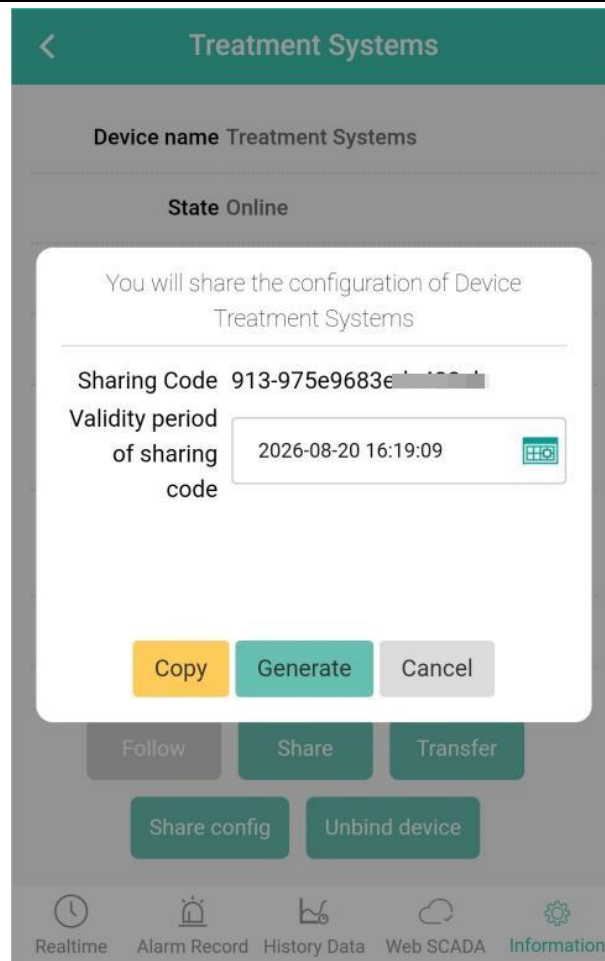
Treatment Systems

Device name Treatment Systems

State Online

You will share the configuration of Device Treatment Systems

Sharing Code 913-975e9683e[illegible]

Validity period of sharing code

2026-08-20 16:19:09

Copy

Generate

Cancel

Follow

Share

Transfer

Share config

Unbind device

Realtime

Alarm Record

History Data

Web SCADA

Information